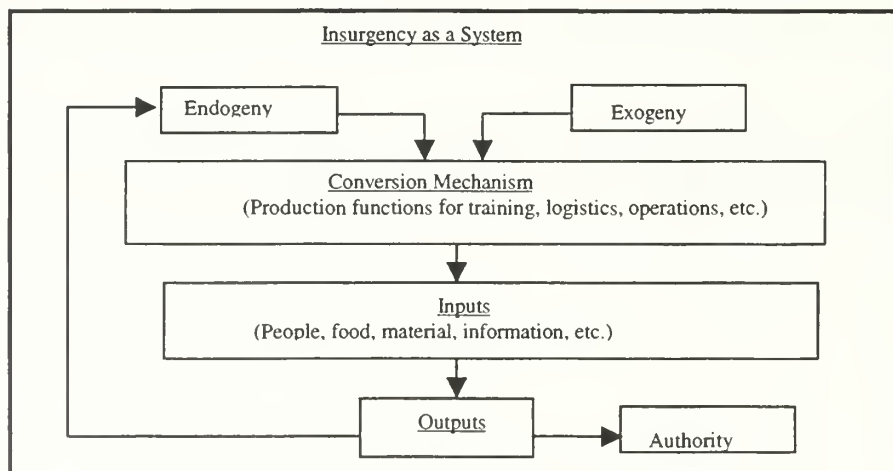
Insurgency as a System

Endogeny

Exogeny

Conversion Mechanism
(Production functions for training, logistics, operations, etc.)

Inputs
(People, food, material, information, etc.)

Outputs

Authority